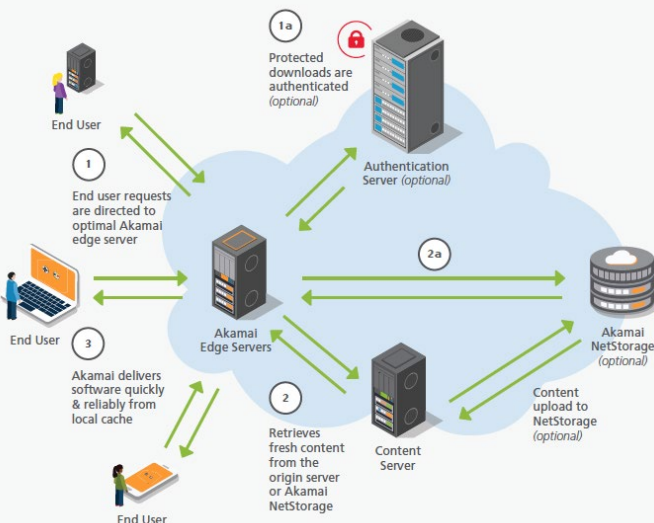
1a

Protected downloads are authenticated (optional)

End User

1

End user requests are directed to optimal Akamai edge server

Authentication Server (optional)

2a

End User

Akamai Edge Servers

Akamai NetStorage (optional)

3

Akamai delivers software quickly & reliably from local cache

2

Retrieves fresh content from the origin server or Akamai NetStorage

Content Server

Content upload to NetStorage (optional)

End User